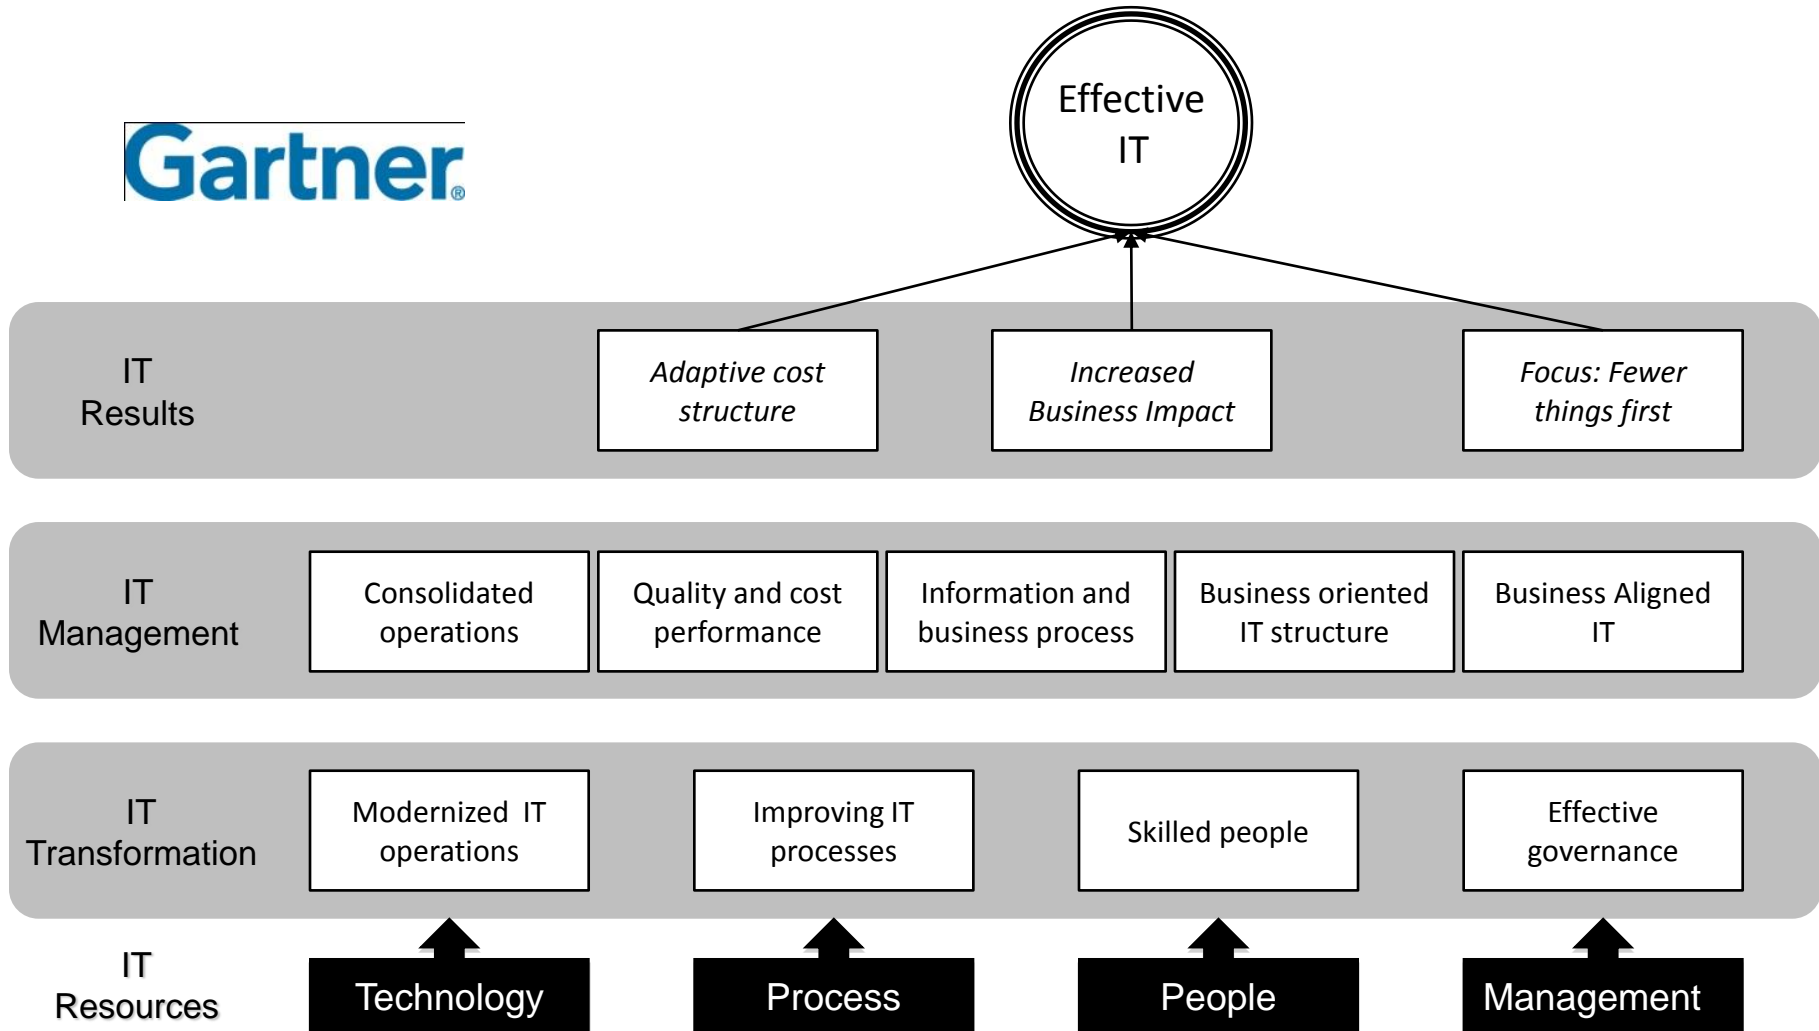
Gartner®

Effective IT

IT Results

Adaptive cost structure

Increased Business Impact

Focus: Fewer things first

IT Management

Consolidated operations

Quality and cost performance

Information and business process

Business oriented IT structure

Business Aligned IT

IT Transformation

Modernized IT operations

Improving IT processes

Skilled people

Effective governance

IT Resources

Technology

Process

People

Management